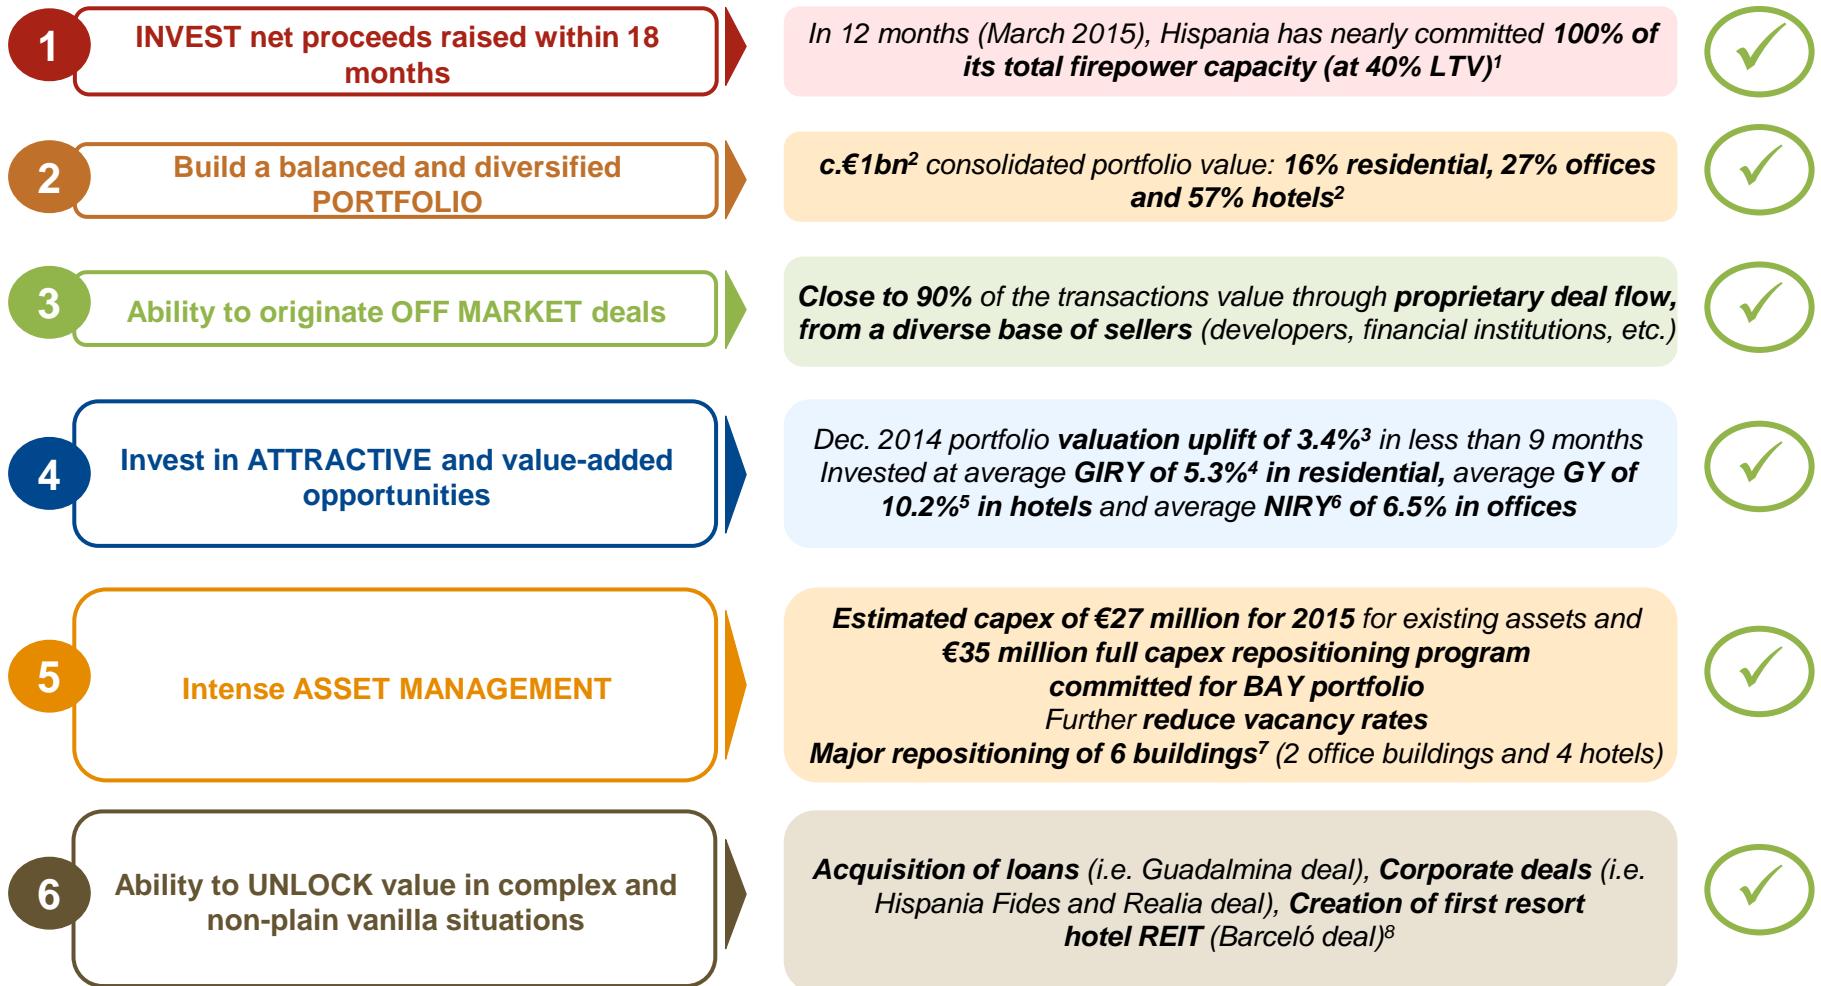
1 INVEST net proceeds raised within 18 months

In 12 months (March 2015), Hispania has nearly committed 100% of its total firepower capacity (at 40% LTV)$^1$

2 Build a balanced and diversified PORTFOLIO

c.€1bn$^2$ consolidated portfolio value: 16% residential, 27% offices and 57% hotels$^2$

3 Ability to originate OFF MARKET deals

Close to 90% of the transactions value through proprietary deal flow, from a diverse base of sellers (developers, financial institutions, etc.)

4 Invest in ATTRACTIVE and value-added opportunities

Dec. 2014 portfolio valuation uplift of 3.4%$^3$ in less than 9 months
Invested at average GIRY of 5.3%$^4$ in residential, average GY of 10.2%$^5$ in hotels and average NIRY$^6$ of 6.5% in offices

5 Intense ASSET MANAGEMENT

Estimated capex of €27 million for 2015 for existing assets and €35 million full capex repositioning program committed for BAY portfolio
Further reduce vacancy rates
Major repositioning of 6 buildings$^7$ (2 office buildings and 4 hotels)

6 Ability to UNLOCK value in complex and non-plain vanilla situations

Acquisition of loans (i.e. Guadalmina deal), Corporate deals (i.e. Hispania Fides and Realia deal), Creation of first resort hotel REIT (Barceló deal)$^8$